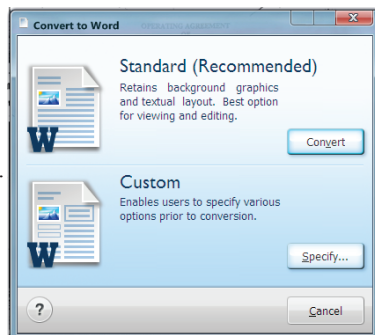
Convert to Word

W

Standard (Recommended)

Retains background graphics and textual layout. Best option for viewing and editing.

Convert

W

Custom

Enables users to specify various options prior to conversion.

Specify...

?

Cancel